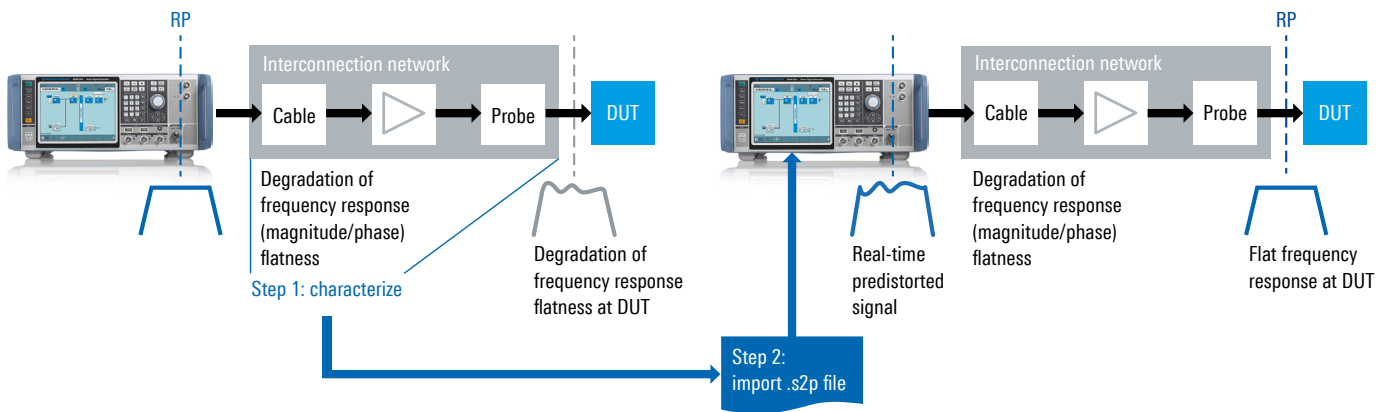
RP

Interconnection network

Cable

Probe

DUT

Degradation of frequency response (magnitude/phase) flatness

Step 1: characterize

Degradation of frequency response flatness at DUT

Real-time predistorted signal

Step 2: import .s2p file

Interconnection network

Cable

Probe

RP

DUT

Degradation of frequency response (magnitude/phase) flatness

Flat frequency response at DUT